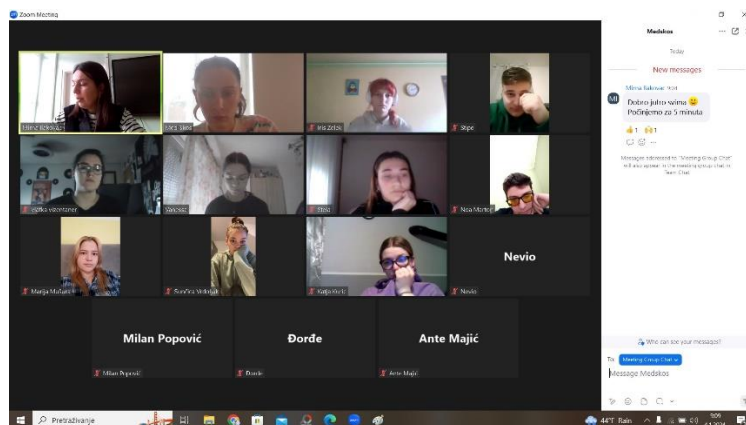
Zoom Meeting

Medskos

Today

New messages

Mirna Jakovac 9:01
Dobro jutro svima 😊
Počinjemo za 5 minuta

👍1 🙌1

Messages addressed to "Meeting Group Chat" will also appear in the meeting group chat in Team Chat

Mirna Jakovac
Lara Jakić
Iris Zelić
Stipe
Barbara Weintner
Vanessa
Ema
Noa Martin
Marija Mašković
Sunčica Vidović
Katja Kolić
Nevio
Nevio
Milan Popović
Milan Popović
Đorđe
Đorđe
Ante Majić
Ante Majić

Who can see your messages?

To: Meeting Group Chat
Message Medskos

Pretraživanje

44°F Rain